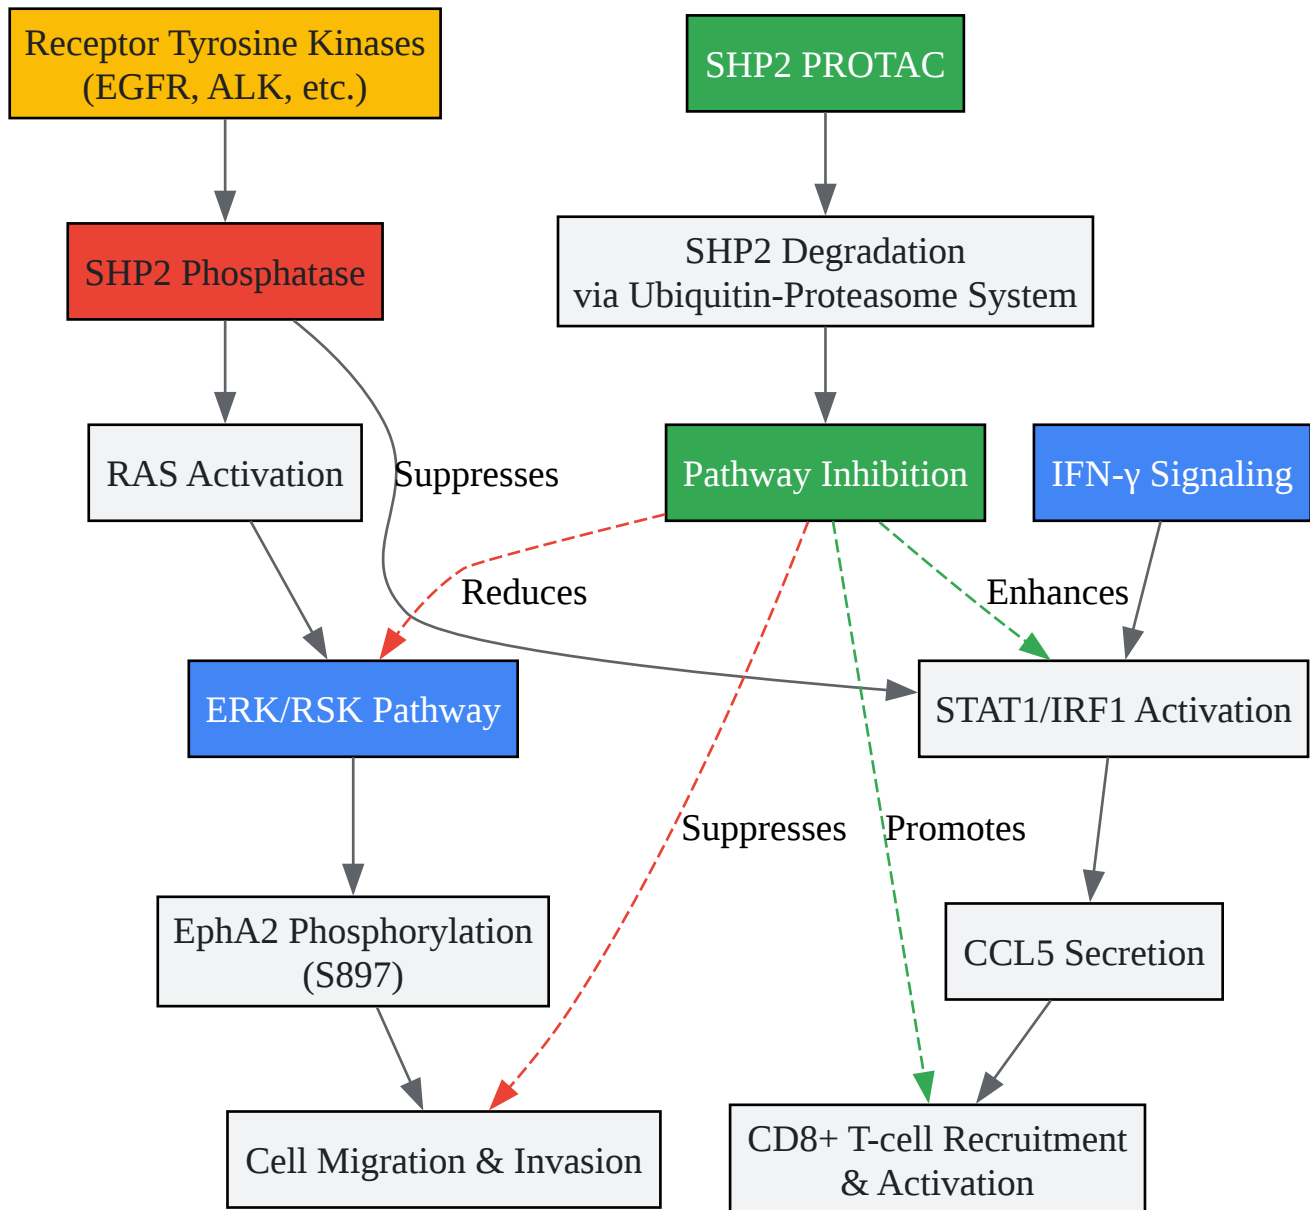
Receptor Tyrosine Kinases
(EGFR, ALK, etc.)

SHP2 PROTAC

SHP2 Phosphatase

SHP2 Degradation
via Ubiquitin-Proteasome System

RAS Activation

Suppresses

Pathway Inhibition

IFN-γ Signaling

Reduces

Enhances

ERK/RSK Pathway

STAT1/IRF1 Activation

Suppresses

Promotes

EphA2 Phosphorylation
(S897)

CCL5 Secretion

Cell Migration & Invasion

CD8+ T-cell Recruitment
& Activation